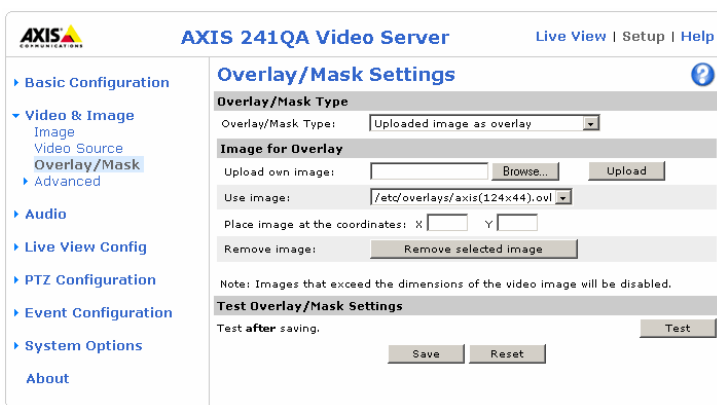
AXIS COMMUNICATIONS

AXIS 241QA Video Server

Live View | Setup | Help

Basic Configuration

Video & Image
Image
Video Source
Overlay/Mask
Advanced

Audio

Live View Config

PTZ Configuration

Event Configuration

System Options

About

Overlay/Mask Settings

?

Overlay/Mask Type

Overlay/Mask Type: Uploaded image as overlay

Image for Overlay

Upload own image: Browse... Upload

Use image: /etc/overlays/axis(124x44).ovl

Place image at the coordinates: X Y

Remove image: Remove selected image

Note: Images that exceed the dimensions of the video image will be disabled.

Test Overlay/Mask Settings

Test **after** saving. Test

Save Reset